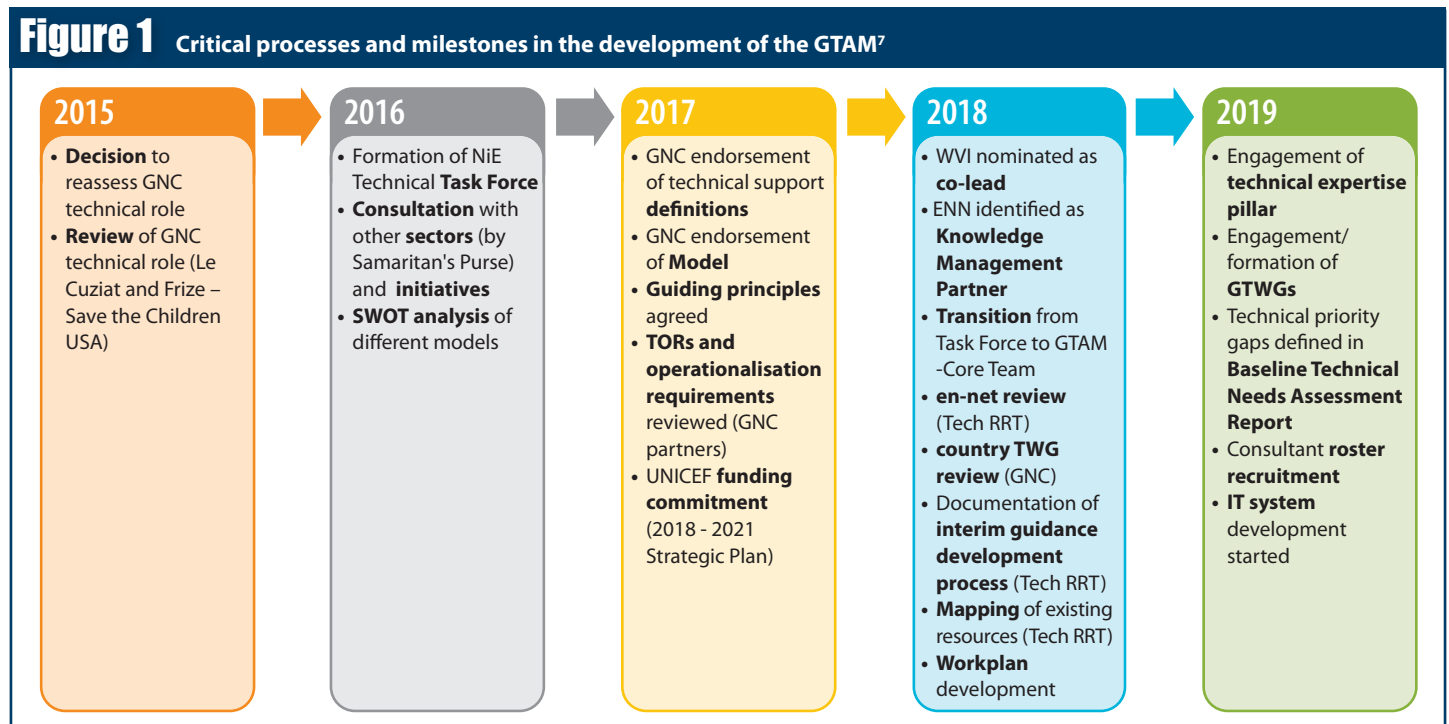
Figure 1 Critical processes and milestones in the development of the GTAM$^7$

2015

• Decision to reassess GNC technical role
• Review of GNC technical role (Le Cuziat and Frize – Save the Children USA)

2016

• Formation of NiE Technical Task Force
• Consultation with other sectors (by Samaritan's Purse) and initiatives
• SWOT analysis of different models

2017

• GNC endorsement of technical support definitions
• GNC endorsement of Model
• Guiding principles agreed
• TORs and operationalisation requirements reviewed (GNC partners)
• UNICEF funding commitment (2018 - 2021 Strategic Plan)

2018

• WVI nominated as co-lead
• ENN identified as Knowledge Management Partner
• Transition from Task Force to GTAM -Core Team
• en-net review (Tech RRT)
• country TWG review (GNC)
• Documentation of interim guidance development process (Tech RRT)
• Mapping of existing resources (Tech RRT)
• Workplan development

2019

• Engagement of technical expertise pillar
• Engagement/ formation of GTWGs
• Technical priority gaps defined in Baseline Technical Needs Assessment Report
• Consultant roster recruitment
• IT system development started